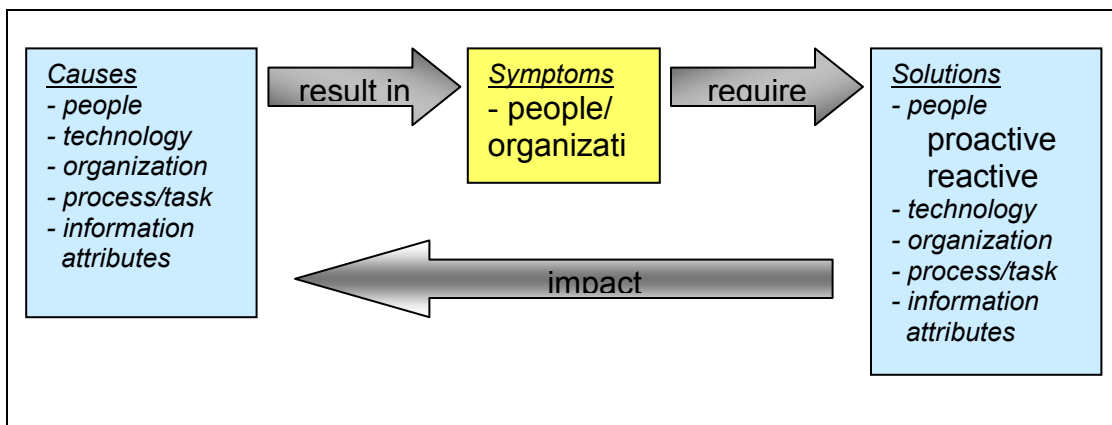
Causes
- people
- technology
- organization
- process/task
- information attributes

result in

Symptoms
- people/ organizati

require

Solutions
- people
proactive
reactive
- technology
- organization
- process/task
- information attributes

impact